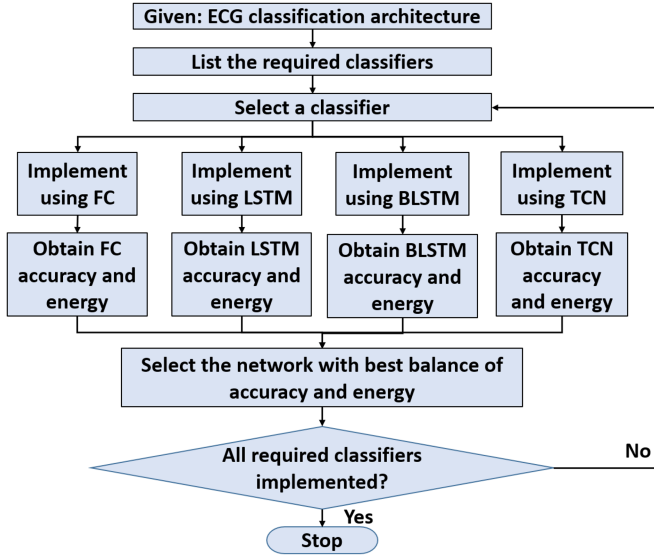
Given: ECG classification architecture

List the required classifiers

Select a classifier

Implement using FC

Implement using LSTM

Implement using BLSTM

Implement using TCN

Obtain FC accuracy and energy

Obtain LSTM accuracy and energy

Obtain BLSTM accuracy and energy

Obtain TCN accuracy and energy

Select the network with best balance of accuracy and energy

All required classifiers implemented?

No

Yes

Stop